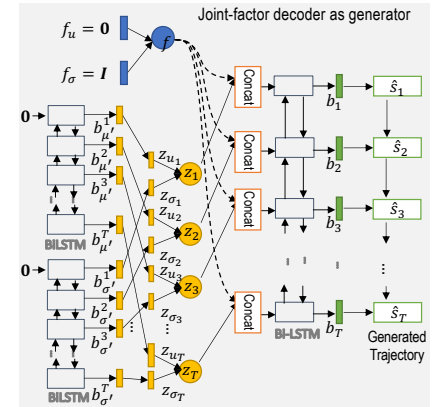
Joint-factor decoder as generator

$f_u = \mathbf{0}$

$f_\sigma = \boldsymbol{I}$

$f$

$\mathbf{0}$

$b^1_{\mu'}$

$b^2_{\mu'}$

$b^3_{\mu'}$

BILSTM

$b^T_{\mu'}$

$\mathbf{0}$

$b^1_{\sigma'}$

$b^2_{\sigma'}$

$b^3_{\sigma'}$

BILSTM

$b^T_{\sigma'}$

$z_{u_1}$

$z_{\sigma_1}$

$z_{u_2}$

$z_{\sigma_2}$

$z_{u_3}$

$z_{\sigma_3}$

$z_{u_T}$

$z_{\sigma_T}$

$z_1$

$z_2$

$z_3$

$z_T$

Concat

Concat

Concat

Concat

BI-LSTM

$b_1$

$b_2$

$b_3$

$b_T$

$\hat{s}_1$

$\hat{s}_2$

$\hat{s}_3$

$\hat{s}_T$

Generated Trajectory